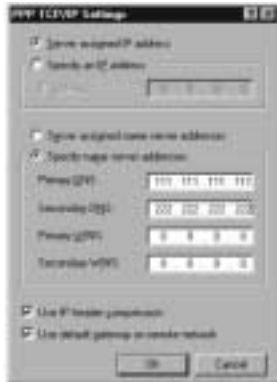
PPP TCP/IP Settings

Server assigned IP address
Specify an IP address
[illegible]

Server assigned name server addresses
Specify name server addresses
Primary DNS: 111 . 111 . 111 . 111
Secondary DNS: 222 . 222 . 222 . 222
Primary WINS: 0 . 0 . 0 . 0
Secondary WINS: 0 . 0 . 0 . 0

Use IP header compression
Use default gateway on remote network

OK Cancel